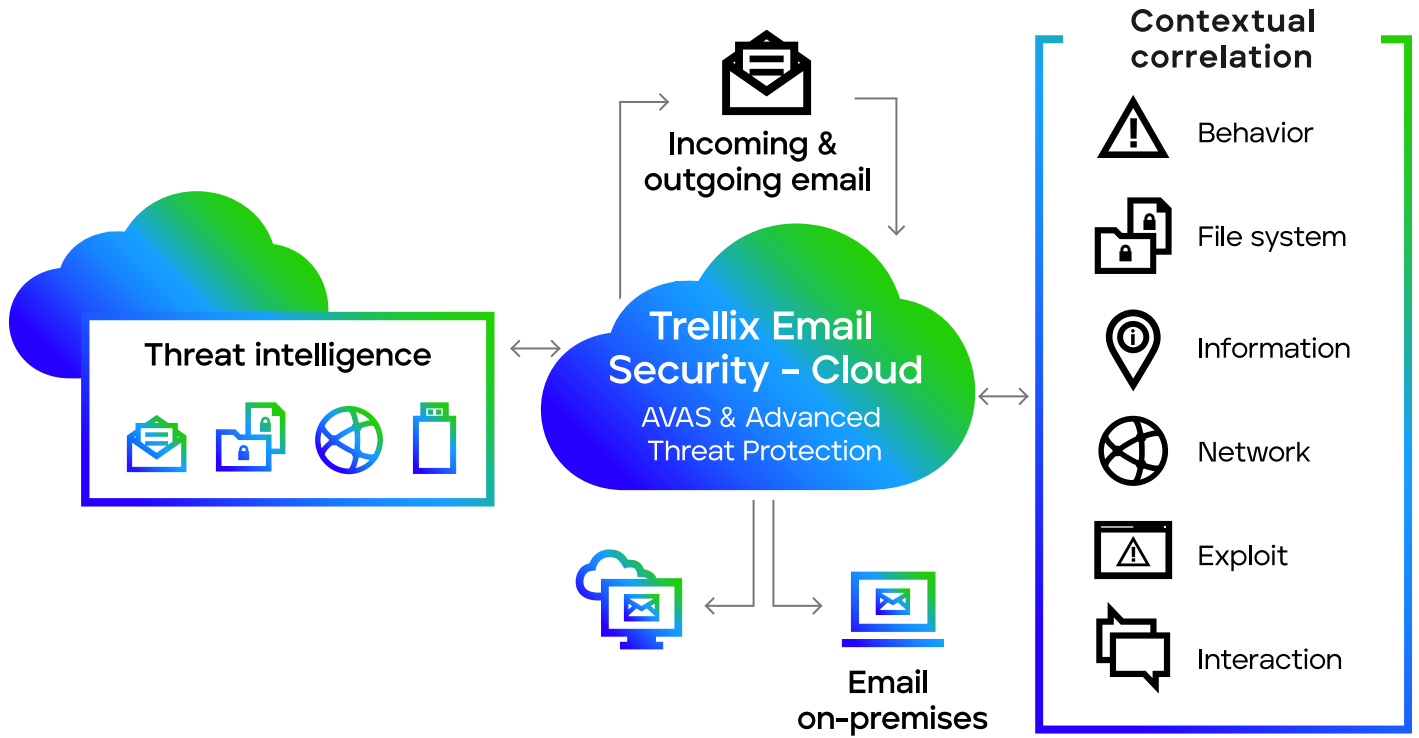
Incoming & outgoing email

Threat intelligence

Trellix Email Security – Cloud
AVAS & Advanced Threat Protection

Email on-premises

Contextual correlation

Behavior

File system

Information

Network

Exploit

Interaction